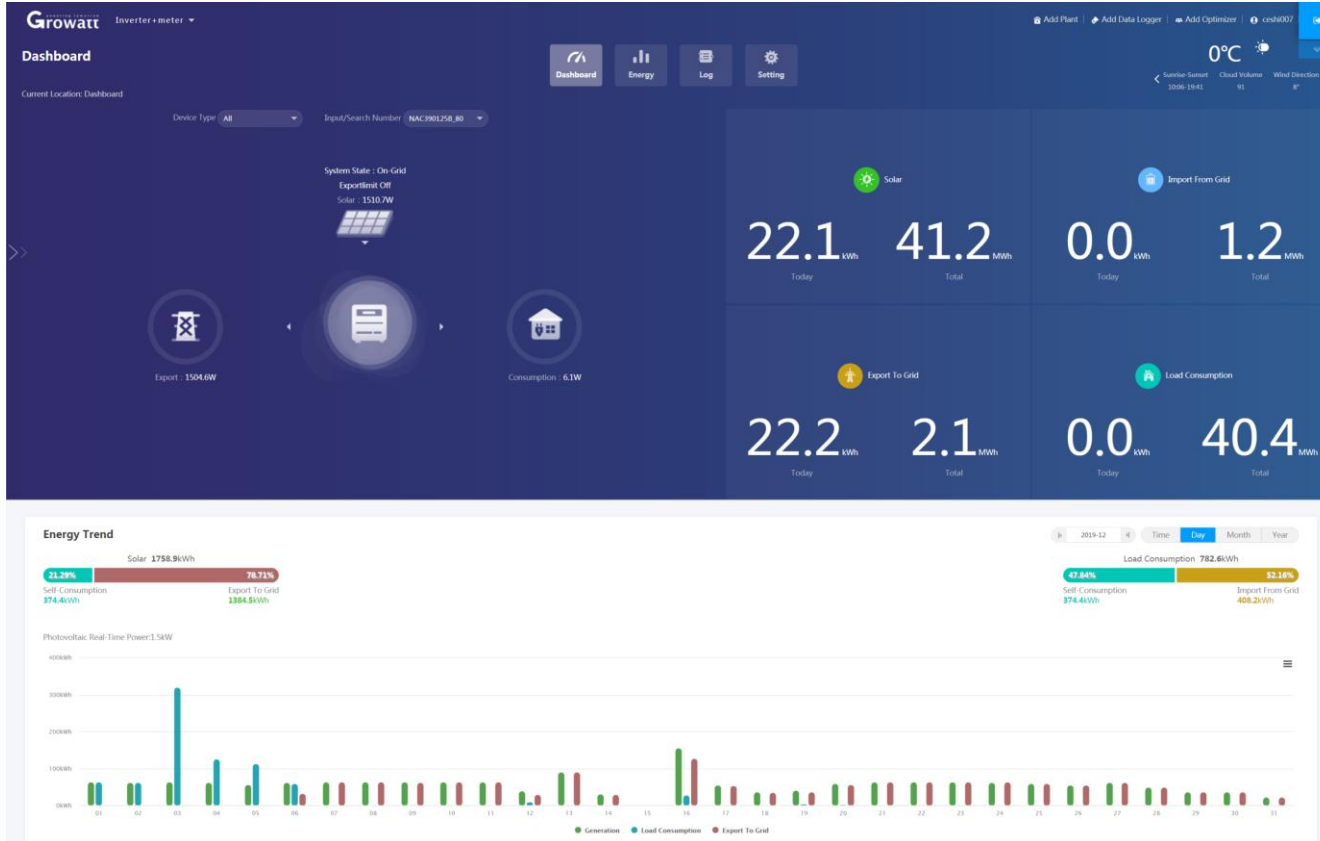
Growatt Inverter+meter

Add Plant | Add Data Logger | Add Optimizer | ceshi007

Dashboard

Dashboard Energy Log Setting

0℃

Sunrise-Sunset 10:06-19:41 Cloud Volume 91 Wind Direction 8°

Current Location: Dashboard

Device Type All Input/Search Number NAC390125B_80

System State : On-Grid
Exportlimit Off
Solar : 1510.7W

Export : 1504.6W

Consumption : 6.1W

Solar
22.1kWh Today
41.2MWh Total

Import From Grid
0.0kWh Today
1.2MWh Total

Export To Grid
22.2kWh Today
2.1MWh Total

Load Consumption
0.0kWh Today
40.4MWh Total

Energy Trend

2019-12 Time Day Month Year

Solar 1758.9kWh
21.29% 78.71%
Self-Consumption 374.4kWh
Export To Grid 1384.5kWh

Load Consumption 782.6kWh
47.84% 52.16%
Self-Consumption 374.4kWh
Import From Grid 408.2kWh

Photovoltaic Real-Time Power:1.5kW

400kWh
300kWh
200kWh
100kWh
0kWh

01 02 03 04 05 06 07 08 09 10 11 12 13 14 15 16 17 18 19 20 21 22 23 24 25 26 27 28 29 30 31

Generation Load Consumption Export To Grid